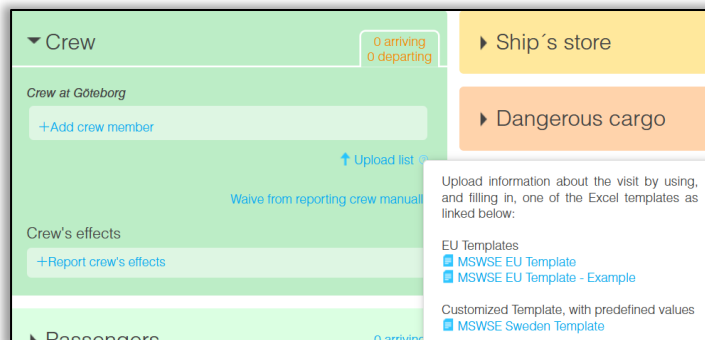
Crew

0 arriving
0 departing

Crew at Göteborg

+Add crew member

Upload list

Waive from reporting crew manuall

Crew's effects

+Report crew's effects

Passengers

0 arrivin

Ship´s store

Dangerous cargo

Upload information about the visit by using, and filling in, one of the Excel templates as linked below:

EU Templates
MSWSE EU Template
MSWSE EU Template - Example

Customized Template, with predefined values
MSWSE Sweden Template